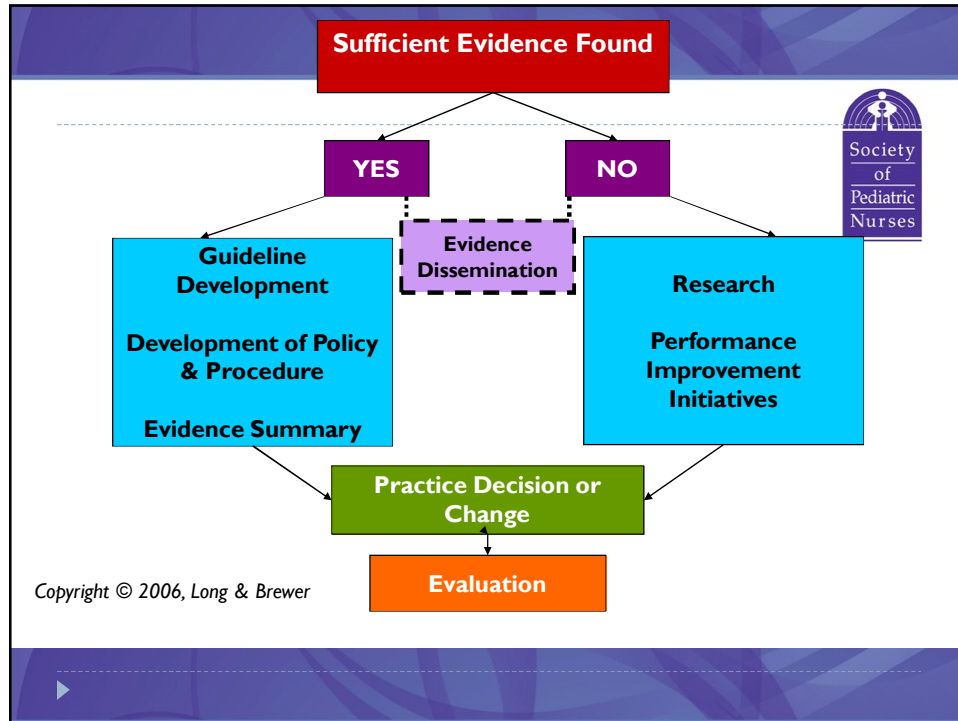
Sufficient Evidence Found

Society of Pediatric Nurses

YES

NO

Evidence Dissemination

Guideline Development

Development of Policy & Procedure

Evidence Summary

Research

Performance Improvement Initiatives

Practice Decision or Change

Evaluation

Copyright © 2006, Long & Brewer